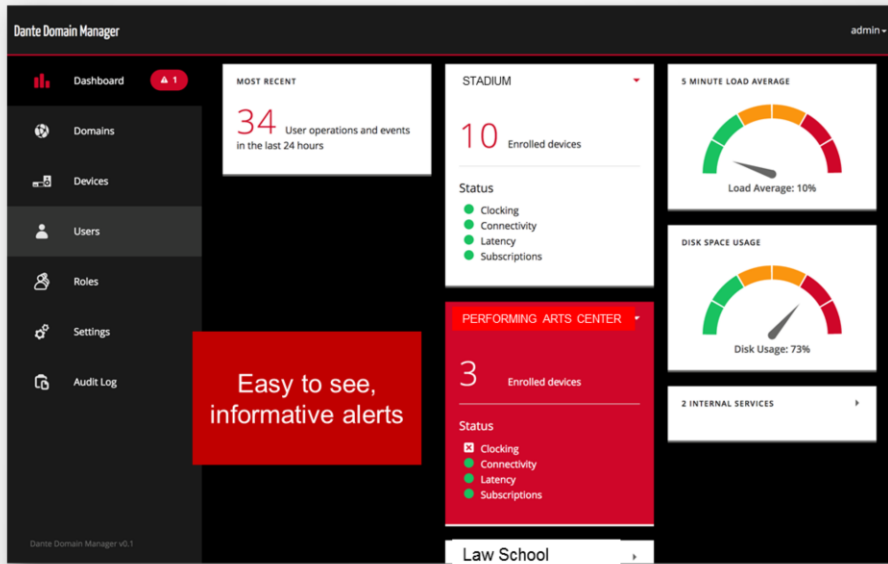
Dante Domain Manager

admin

Dashboard 1

Domains

Devices

Users

Roles

Settings

Audit Log

Dante Domain Manager v0.1

MOST RECENT

34 User operations and events in the last 24 hours

STADIUM

10 Enrolled devices

Status

Clocking
Connectivity
Latency
Subscriptions

5 MINUTE LOAD AVERAGE

Load Average: 10%

DISK SPACE USAGE

Disk Usage: 73%

Easy to see, informative alerts

PERFORMING ARTS CENTER

3 Enrolled devices

Status

Clocking
Connectivity
Latency
Subscriptions

2 INTERNAL SERVICES

Law School